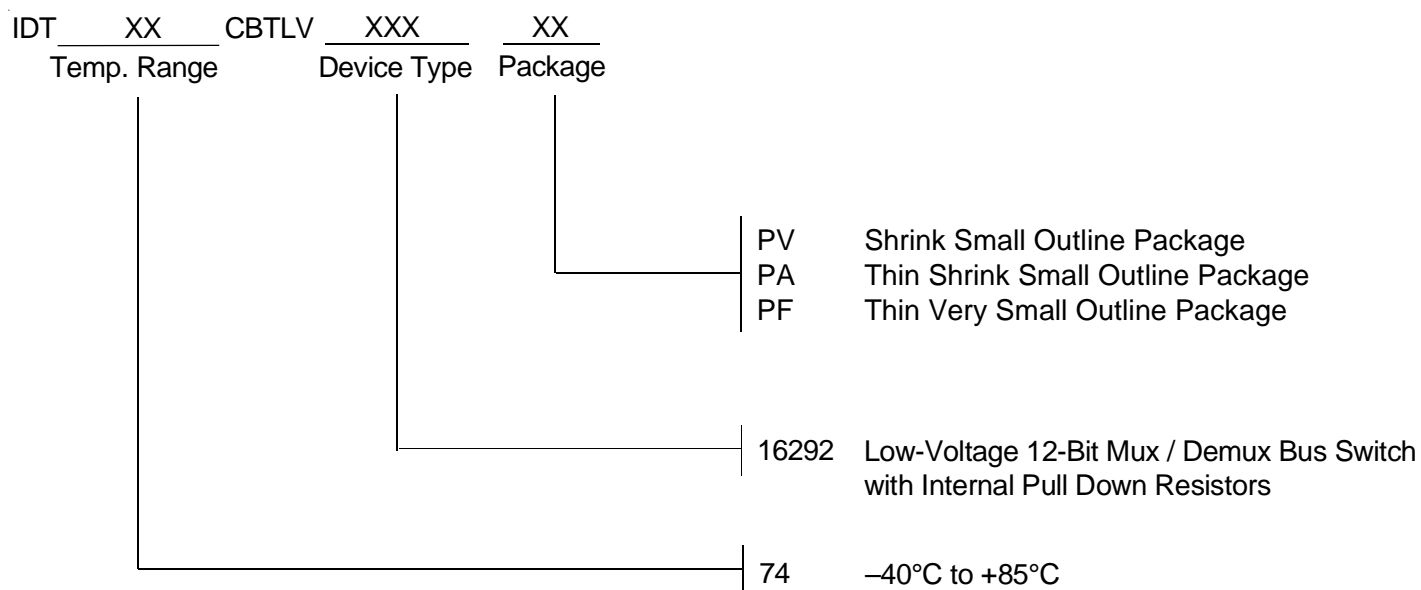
IDT XX CBTLV XXX XX
Temp. Range Device Type Package

PV Shrink Small Outline Package
PA Thin Shrink Small Outline Package
PF Thin Very Small Outline Package

16292 Low-Voltage 12-Bit Mux / Demux Bus Switch with Internal Pull Down Resistors

74 –40°C to +85°C